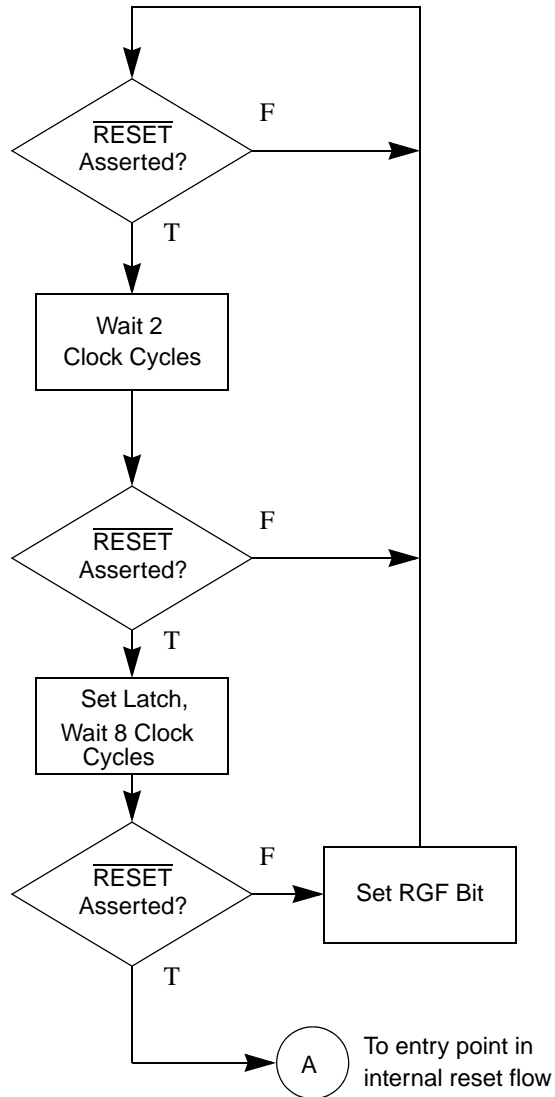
$\overline{\text{RESET}}$ Asserted?

F

T

Wait 2 Clock Cycles

$\overline{\text{RESET}}$ Asserted?

F

T

Set Latch, Wait 8 Clock Cycles

$\overline{\text{RESET}}$ Asserted?

F

Set RGF Bit

T

A

To entry point in internal reset flow